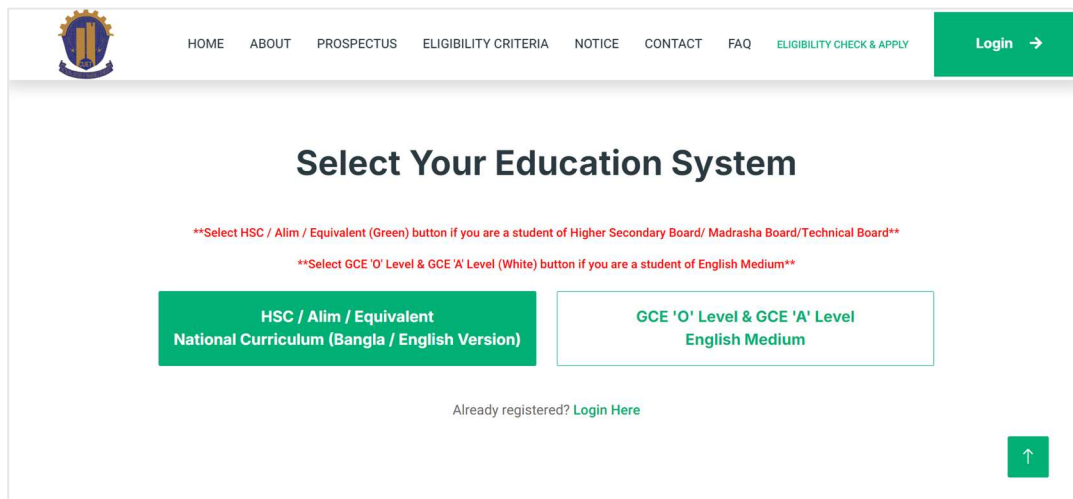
HOME ABOUT PROSPECTUS ELIGIBILITY CRITERIA NOTICE CONTACT FAQ ELIGIBILITY CHECK & APPLY Login →

Select Your Education System

**Select HSC / Alim / Equivalent (Green) button if you are a student of Higher Secondary Board/ Madrasha Board/Technical Board**

**Select GCE 'O' Level & GCE 'A' Level (White) button if you are a student of English Medium**

HSC / Alim / Equivalent
National Curriculum (Bangla / English Version)

GCE 'O' Level & GCE 'A' Level
English Medium

Already registered? Login Here